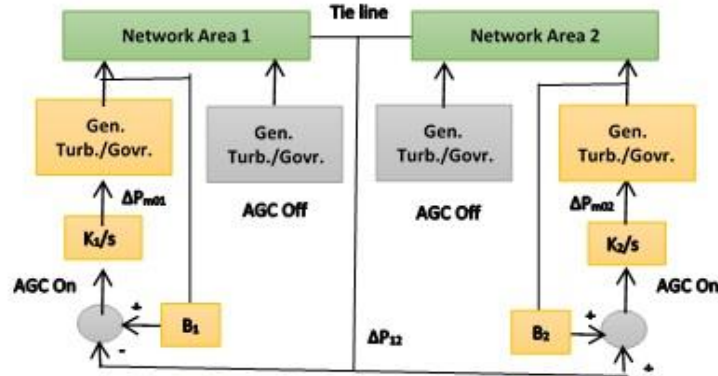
Tie line

Network Area 1

Network Area 2

Gen. Turb./Govr.

Gen. Turb./Govr.

Gen. Turb./Govr.

Gen. Turb./Govr.

$\Delta P_{m01}$

AGC Off

AGC Off

$\Delta P_{m02}$

$K_1/s$

$K_2/s$

AGC On

AGC On

+

-

$B_1$

$\Delta P_{12}$

$B_2$

+

+